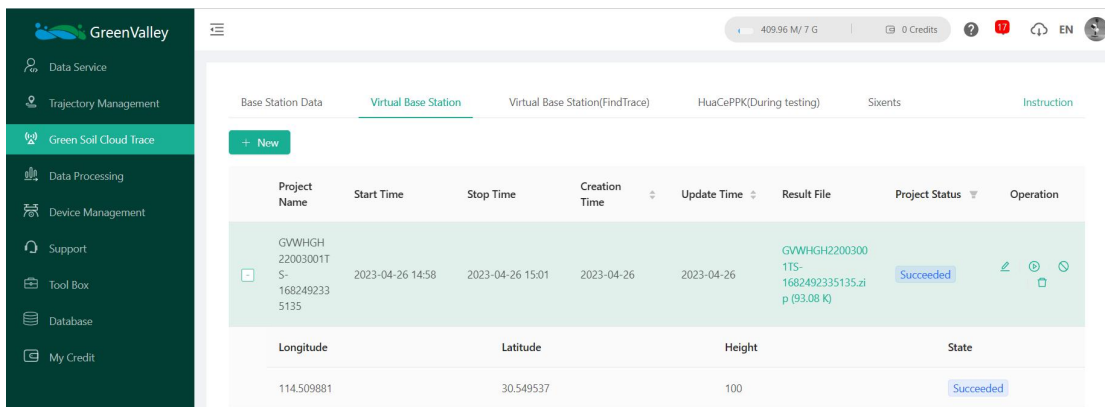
GreenValley

Data Service
Trajectory Management
Green Soil Cloud Trace
Data Processing
Device Management
Support
Tool Box
Database
My Credit

409.96 M/ 7 G
0 Credits
17
EN

Base Station Data | Virtual Base Station | Virtual Base Station(FindTrace) | HuaCePPK(During testing) | Sixents | Instruction

+ New

| | Project Name | Start Time | Stop Time | Creation Time | Update Time | Result File | Project Status | Operation |
|---|---|---|---|---|---|---|---|---|
| - | GVWHGH22003001TS-1682492335135 | 2023-04-26 14:58 | 2023-04-26 15:01 | 2023-04-26 | 2023-04-26 | GVWHGH22003001TS-1682492335135.zip (93.08 K) | Succeeded | |

| Longitude | Latitude | Height | State |
|---|---|---|---|
| 114.509881 | 30.549537 | 100 | Succeeded |